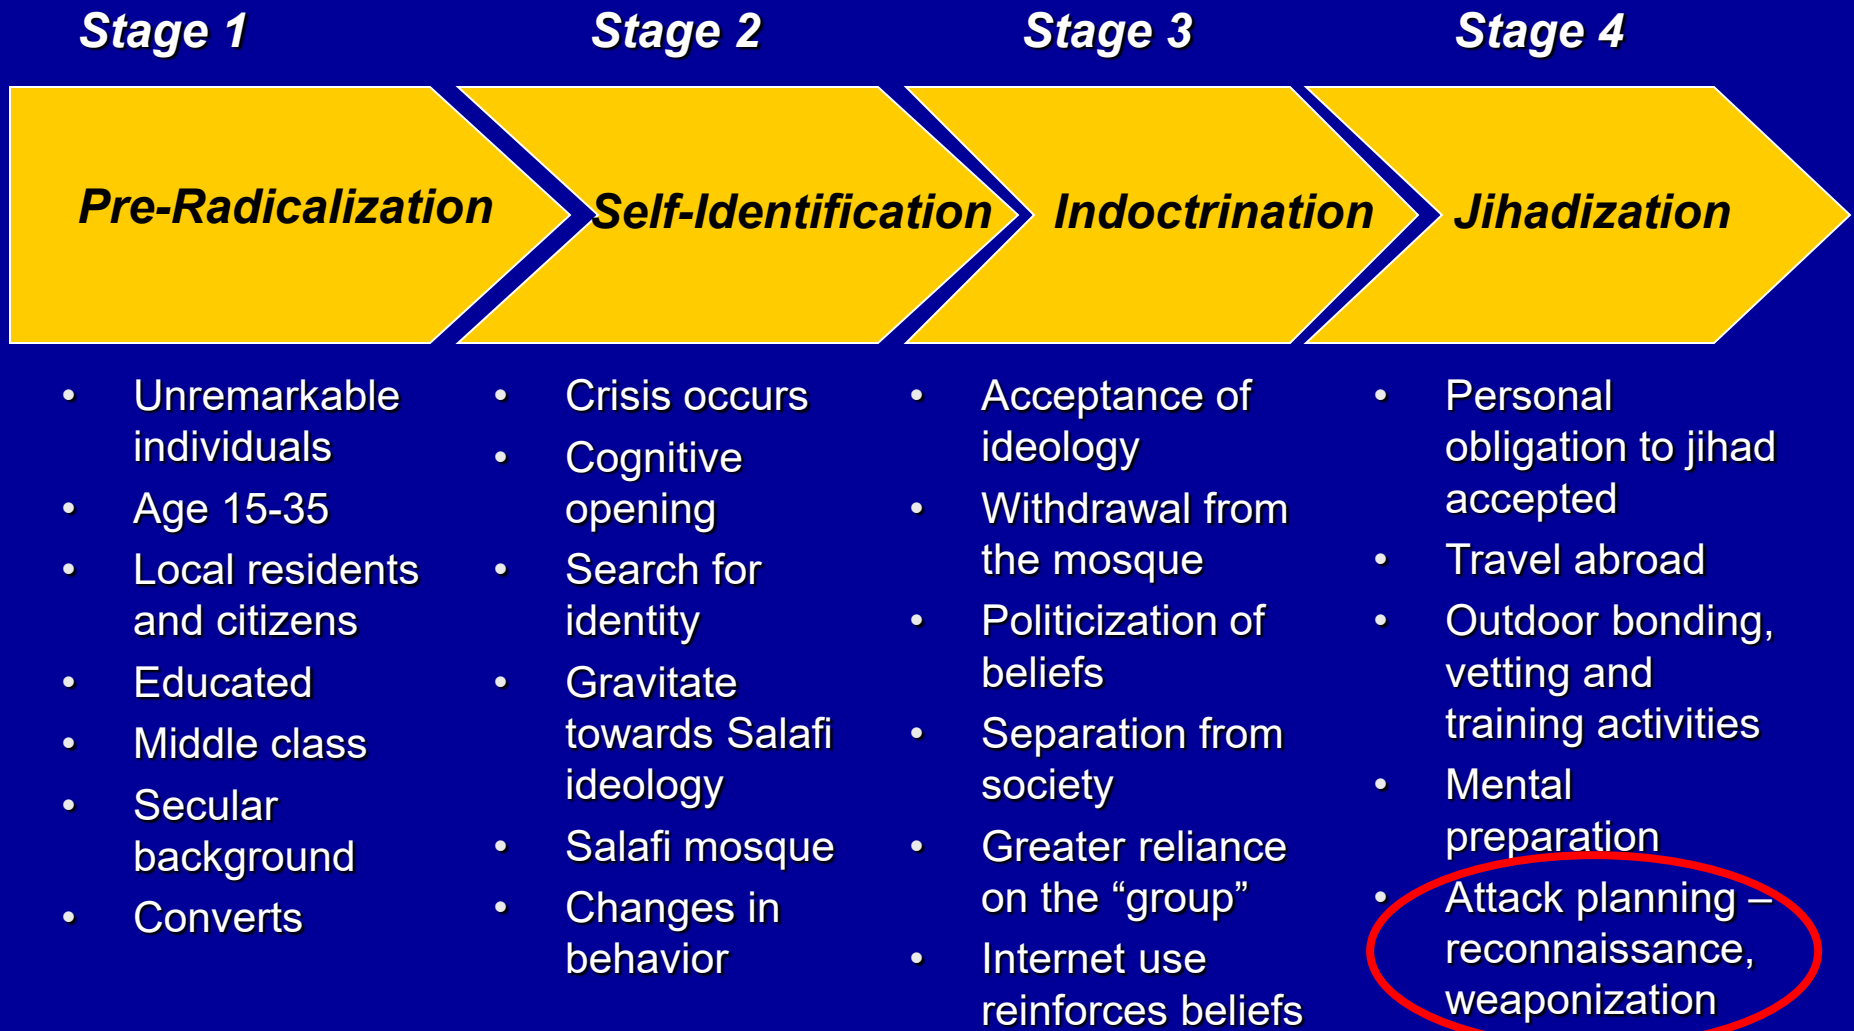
Stage 1
Pre-Radicalization
• Unremarkable individuals
• Age 15-35
• Local residents and citizens
• Educated
• Middle class
• Secular background
• Converts

Stage 2
Self-Identification
• Crisis occurs
• Cognitive opening
• Search for identity
• Gravitate towards Salafi ideology
• Salafi mosque
• Changes in behavior

Stage 3
Indoctrination
• Acceptance of ideology
• Withdrawal from the mosque
• Politicization of beliefs
• Separation from society
• Greater reliance on the "group"
• Internet use reinforces beliefs

Stage 4
Jihadization
• Personal obligation to jihad accepted
• Travel abroad
• Outdoor bonding, vetting and training activities
• Mental preparation
• Attack planning – reconnaissance, weaponization